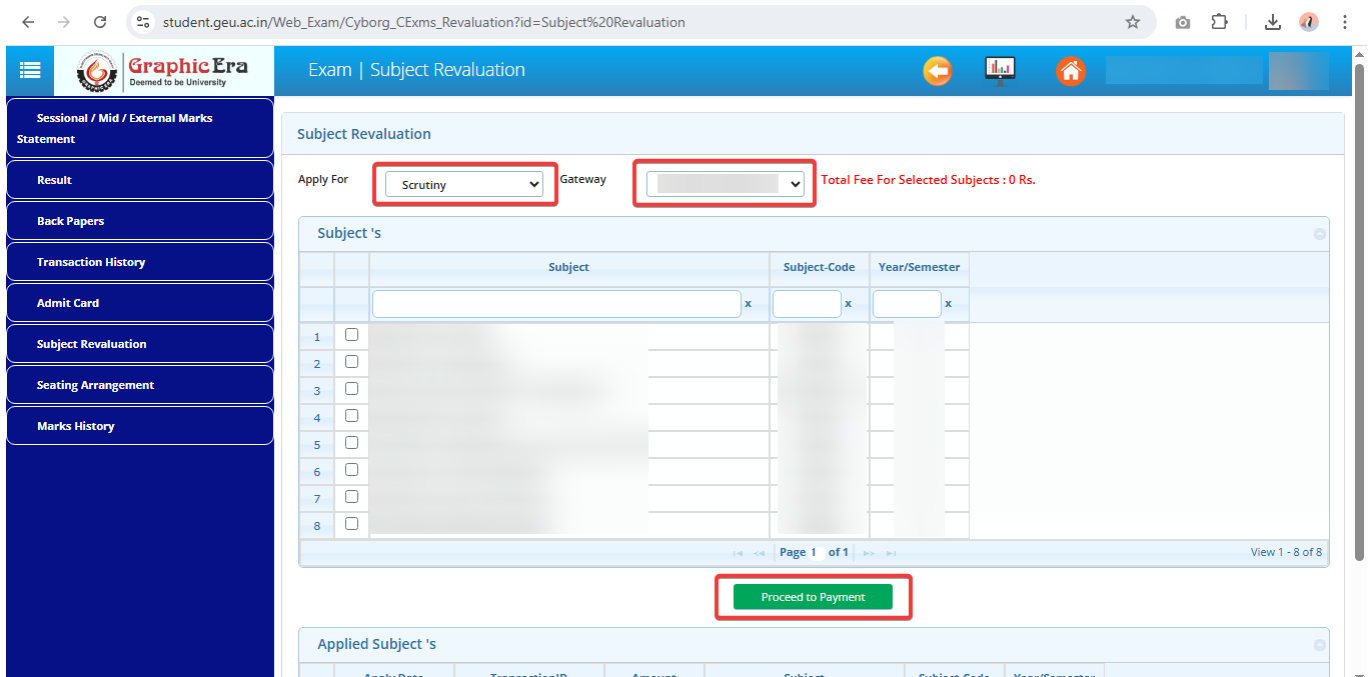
student.geu.ac.in/Web_Exam/Cyborg_CExms_Revaluation?id=Subject%20Revaluation

Graphic Era
Deemed to be University

Exam | Subject Revaluation

Sessional / Mid / External Marks Statement
Result
Back Papers
Transaction History
Admit Card
Subject Revaluation
Seating Arrangement
Marks History

Subject Revaluation

Apply For Scrutiny Gateway Total Fee For Selected Subjects : 0 Rs.

Subject 's

| | | Subject | Subject-Code | Year/Semester |
|---|---|---|---|---|
| | | x | x | x |
| 1 | | | | |
| 2 | | | | |
| 3 | | | | |
| 4 | | | | |
| 5 | | | | |
| 6 | | | | |
| 7 | | | | |
| 8 | | | | |

Page 1 of 1 View 1 - 8 of 8

Proceed to Payment

Applied Subject 's

| Apply Date | TransactionID | Amount | Subject | Subject Code | Year/Semester |
|---|---|---|---|---|---|